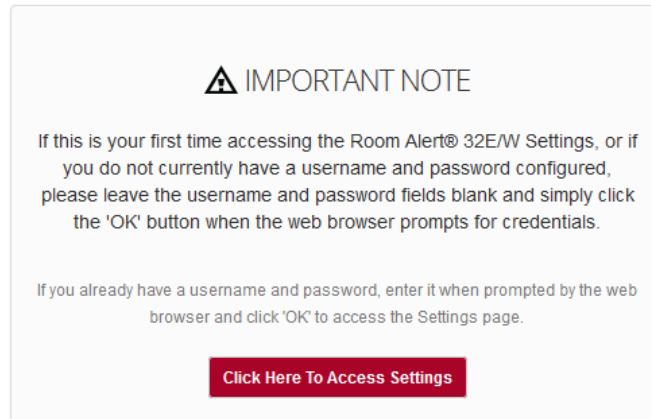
IMPORTANT NOTE

If this is your first time accessing the Room Alert® 32E/W Settings, or if you do not currently have a username and password configured, please leave the username and password fields blank and simply click the 'OK' button when the web browser prompts for credentials.

If you already have a username and password, enter it when prompted by the web browser and click 'OK' to access the Settings page.

Click Here To Access Settings